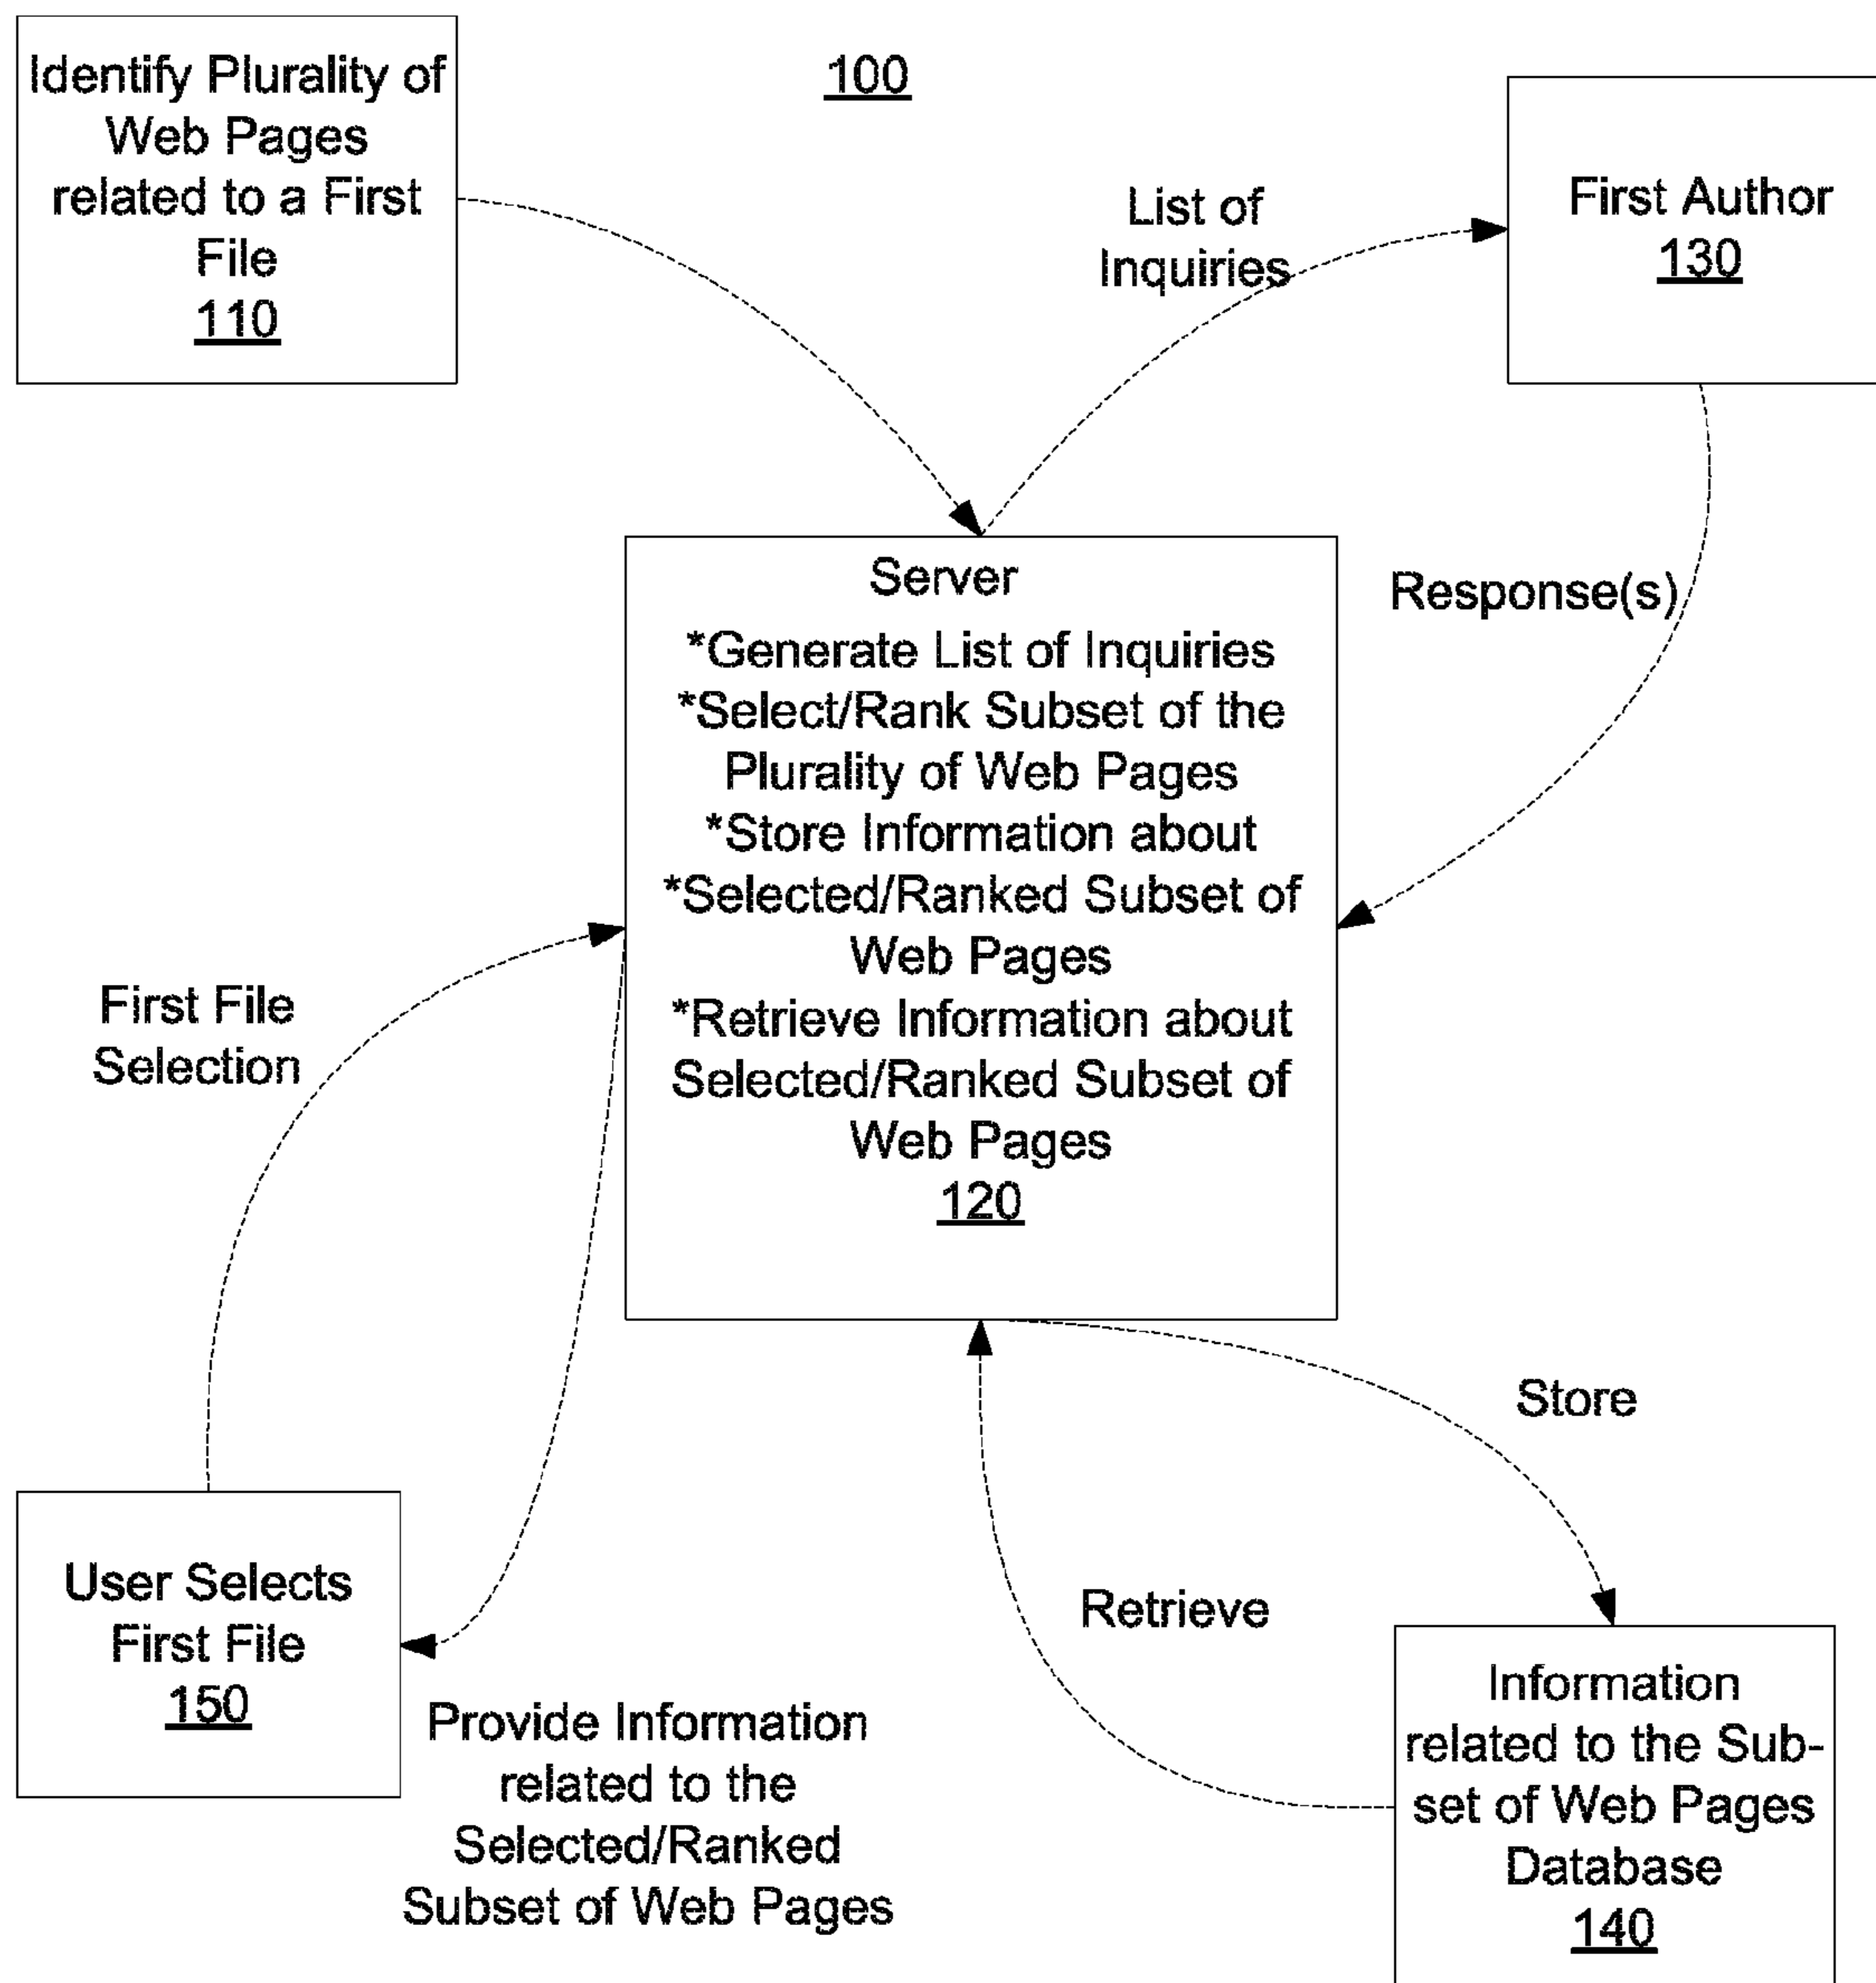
Identify Plurality of Web Pages related to a First File
110

100

List of Inquiries

First Author
130

Server
*Generate List of Inquiries
*Select/Rank Subset of the Plurality of Web Pages
*Store Information about
*Selected/Ranked Subset of Web Pages
*Retrieve Information about Selected/Ranked Subset of Web Pages
120

Response(s)

First File Selection

Store

User Selects First File
150

Retrieve

Provide Information related to the Selected/Ranked Subset of Web Pages

Information related to the Subset of Web Pages Database
140